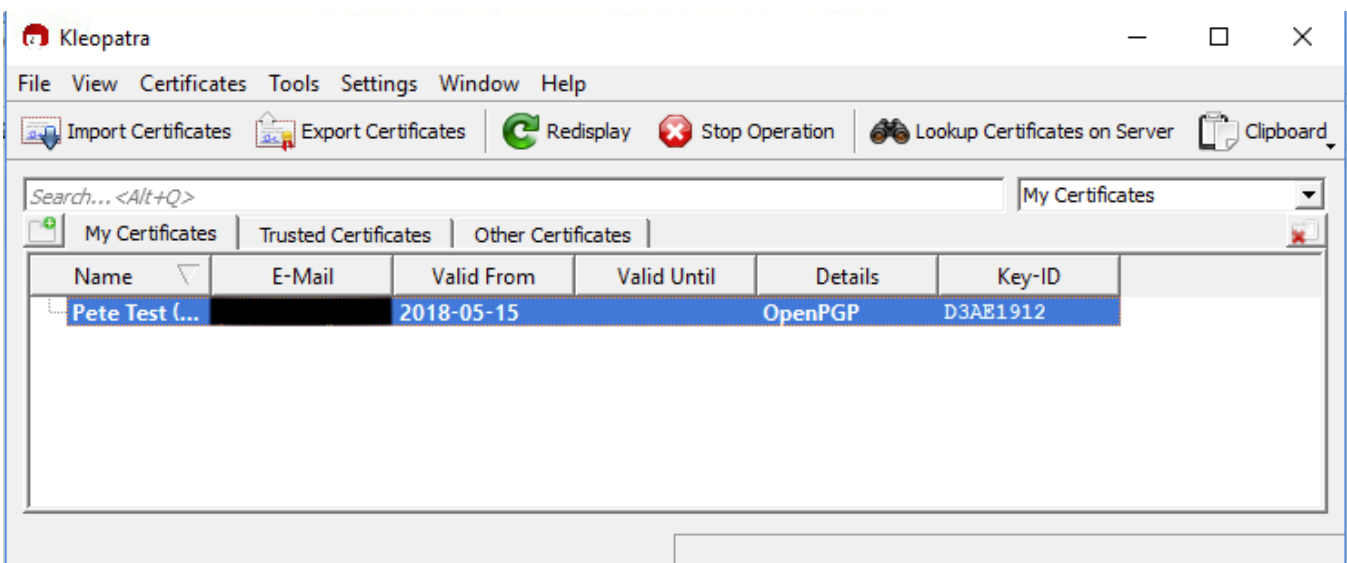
Kleopatra

File View Certificates Tools Settings Window Help

Import Certificates Export Certificates Redisplay Stop Operation Lookup Certificates on Server Clipboard

Search...<Alt+Q>

My Certificates

My Certificates | Trusted Certificates | Other Certificates

| Name | E-Mail | Valid From | Valid Until | Details | Key-ID |
|---|---|---|---|---|---|
| Pete Test (... | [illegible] | 2018-05-15 | | OpenPGP | D3AE1912 |